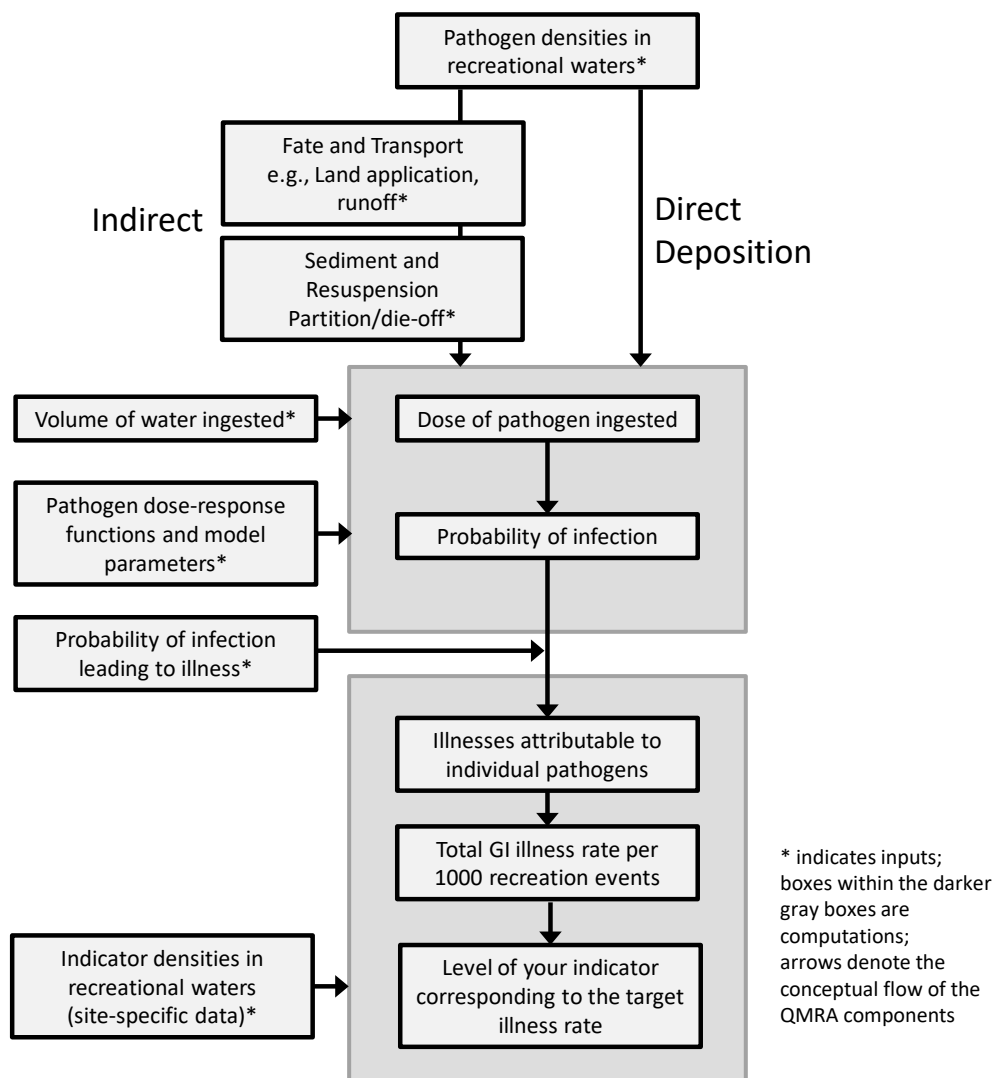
Pathogen densities in recreational waters*

Fate and Transport e.g., Land application, runoff*

Indirect

Direct Deposition

Sediment and Resuspension Partition/die-off*

Volume of water ingested*

Dose of pathogen ingested

Pathogen dose-response functions and model parameters*

Probability of infection

Probability of infection leading to illness*

Illnesses attributable to individual pathogens

Total GI illness rate per 1000 recreation events

Indicator densities in recreational waters (site-specific data)*

Level of your indicator corresponding to the target illness rate

* indicates inputs; boxes within the darker gray boxes are computations; arrows denote the conceptual flow of the QMRA components